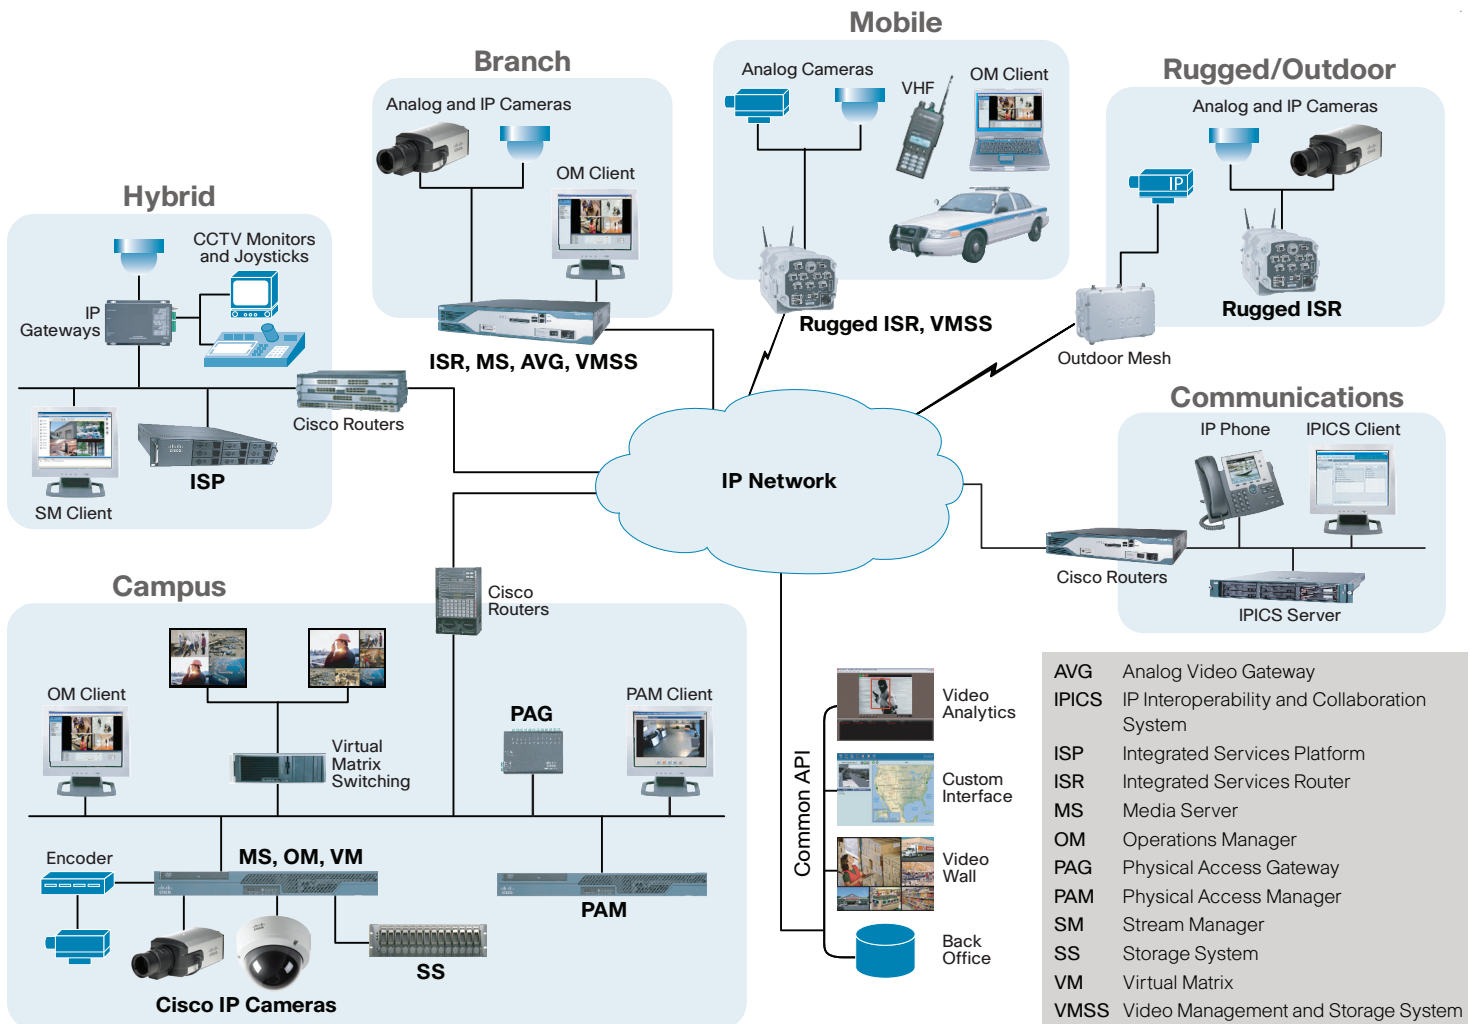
Mobile

Analog Cameras

VHF

OM Client

Rugged ISR, VMSS

Branch

Analog and IP Cameras

OM Client

ISR, MS, AVG, VMSS

Rugged/Outdoor

Analog and IP Cameras

IP

Rugged ISR

Outdoor Mesh

Hybrid

CCTV Monitors and Joysticks

IP Gateways

Cisco Routers

SM Client

ISP

IP Network

Communications

IP Phone

IPICS Client

Cisco Routers

IPICS Server

Campus

Cisco Routers

OM Client

Virtual Matrix Switching

PAG

PAM Client

Encoder

MS, OM, VM

PAM

SS

Cisco IP Cameras

Common API

Video Analytics

Custom Interface

Video Wall

Back Office

| | |
|---|---|
| AVG | Analog Video Gateway |
| IPICS | IP Interoperability and Collaboration System |
| ISP | Integrated Services Platform |
| ISR | Integrated Services Router |
| MS | Media Server |
| OM | Operations Manager |
| PAG | Physical Access Gateway |
| PAM | Physical Access Manager |
| SM | Stream Manager |
| SS | Storage System |
| VM | Virtual Matrix |
| VMSS | Video Management and Storage System |